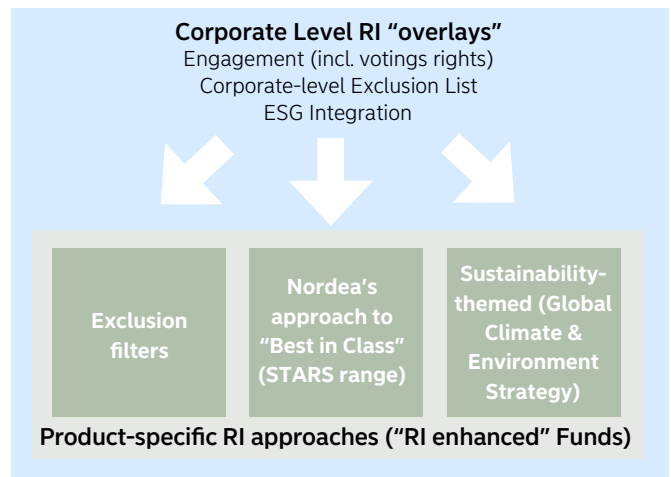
Corporate Level RI “overlays”
Engagement (incl. votings rights)
Corporate-level Exclusion List
ESG Integration

Exclusion filters

Nordea’s approach to “Best in Class” (STARS range)

Sustainability-themed (Global Climate & Environment Strategy)

Product-specific RI approaches (“RI enhanced” Funds)